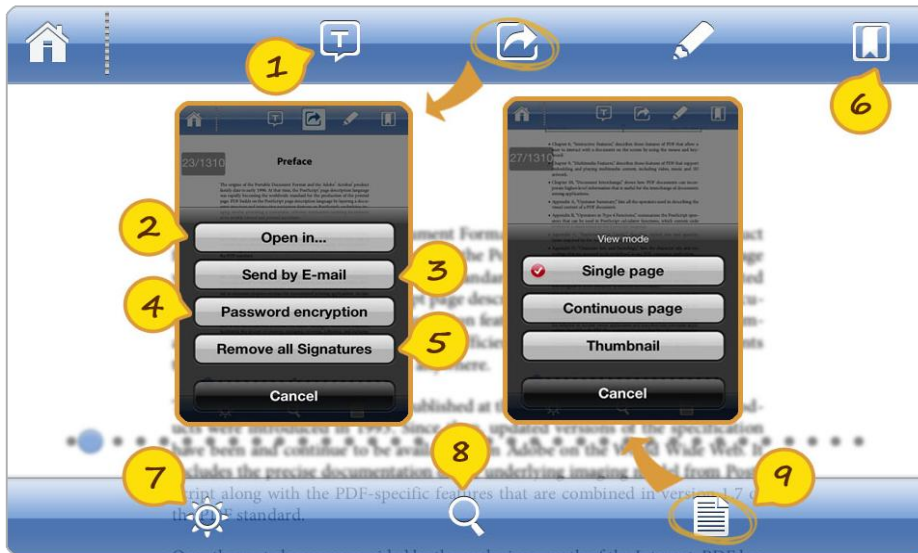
1

6

23/1310

Preface

2

Open in...

Send by E-mail

3

4

Password encryption

Remove all Signatures

5

Cancel

27/1310

View mode

Single page

Continuous page

Thumbnail

Cancel

7

8

9

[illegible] along with the PDF-specific features that are combined in version 1.7 of the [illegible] standard.